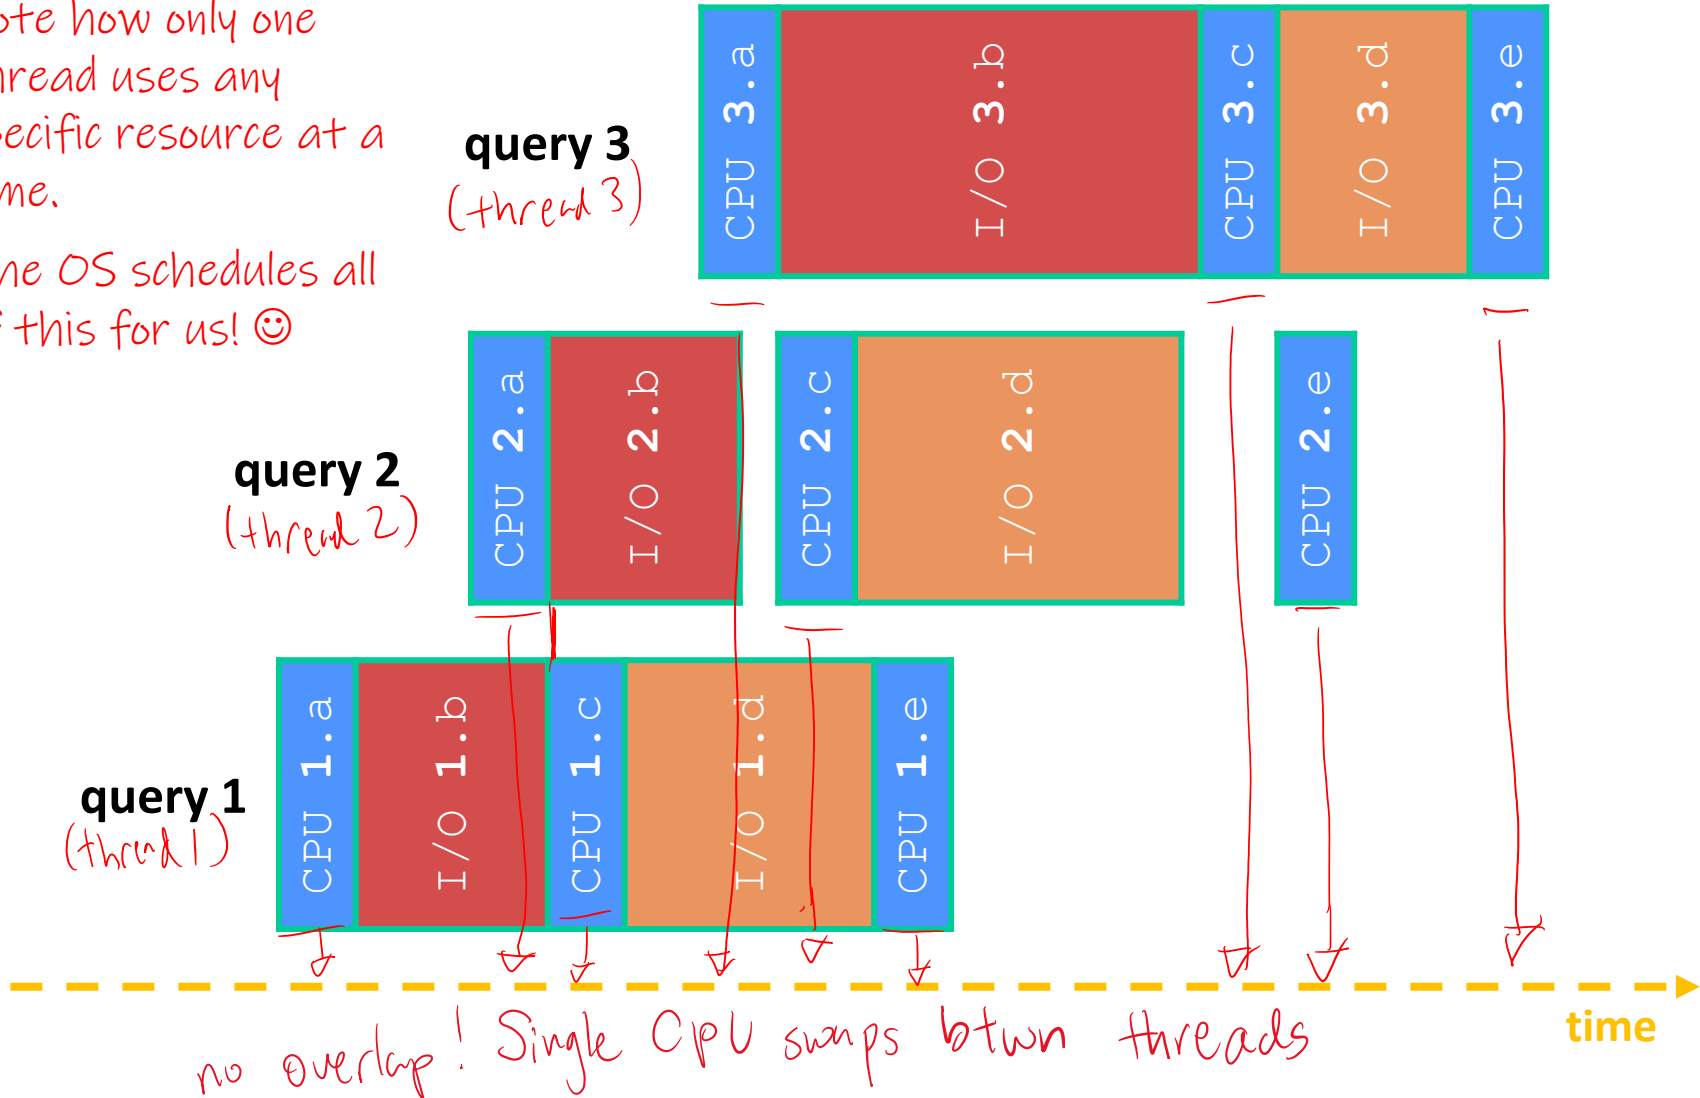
ote how only one
hread uses any
ecific resource at a
me.

he OS schedules all
f this for us! ☺

query 3
(thread 3)

CPU 3.a

I/O 3.b

CPU 3.c

I/O 3.d

CPU 3.e

query 2
(thread 2)

CPU 2.a

I/O 2.b

CPU 2.c

I/O 2.d

CPU 2.e

query 1
(thread 1)

CPU 1.a

I/O 1.b

CPU 1.c

I/O 1.d

CPU 1.e

time

no overlap! Single CPU swaps btwn threads